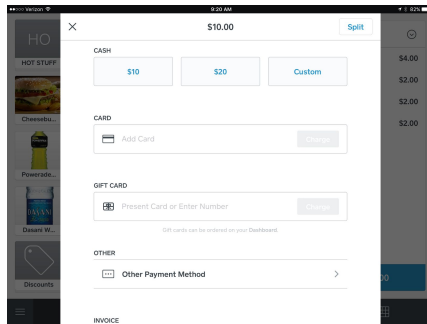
●●○○○ Verizon
9:20 AM
92%

HO
HOT STUFF
Cheesebu...
Powerade...
DASANI
Dasani W...
Discounts

$4.00
$2.00
$2.00
$2.00

×
$10.00
Split

CASH
$10
$20
Custom

CARD
Add Card
Charge

GIFT CARD
Present Card or Enter Number
Charge
Gift cards can be ordered on your Dashboard.

OTHER
Other Payment Method
>

INVOICE